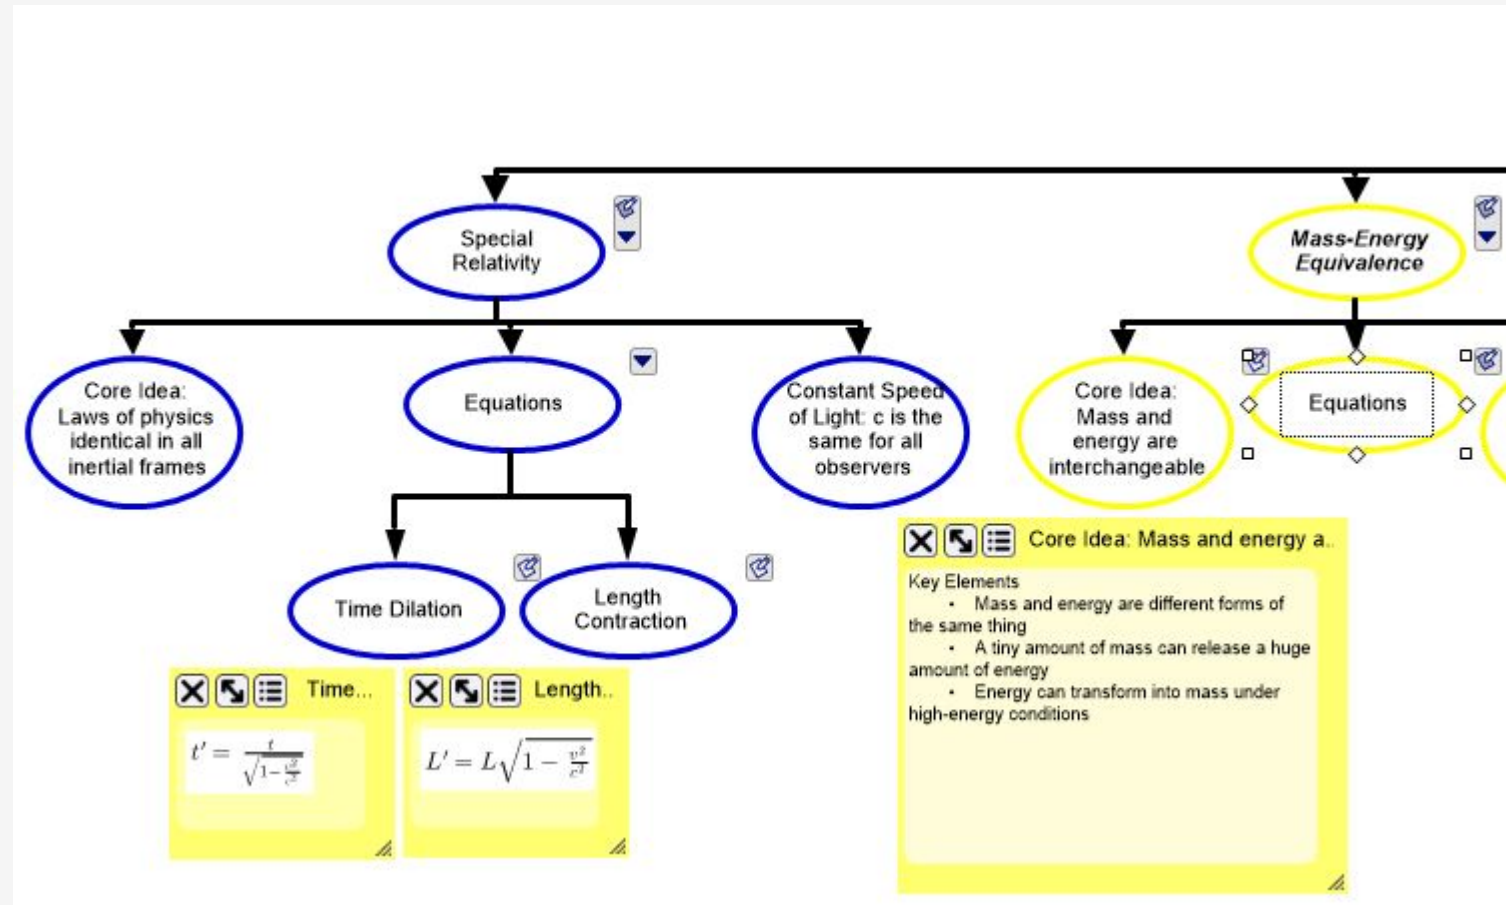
Special Relativity

Mass-Energy Equivalence

Core Idea: Laws of physics identical in all inertial frames

Equations

Constant Speed of Light: c is the same for all observers

Core Idea: Mass and energy are interchangeable

Equations

Time Dilation

Length Contraction

Time...

$t' = \frac{t}{\sqrt{1-\frac{v^2}{c^2}}}$

Length..

$L' = L\sqrt{1-\frac{v^2}{c^2}}$

Core Idea: Mass and energy a..

Key Elements
• Mass and energy are different forms of the same thing
• A tiny amount of mass can release a huge amount of energy
• Energy can transform into mass under high-energy conditions